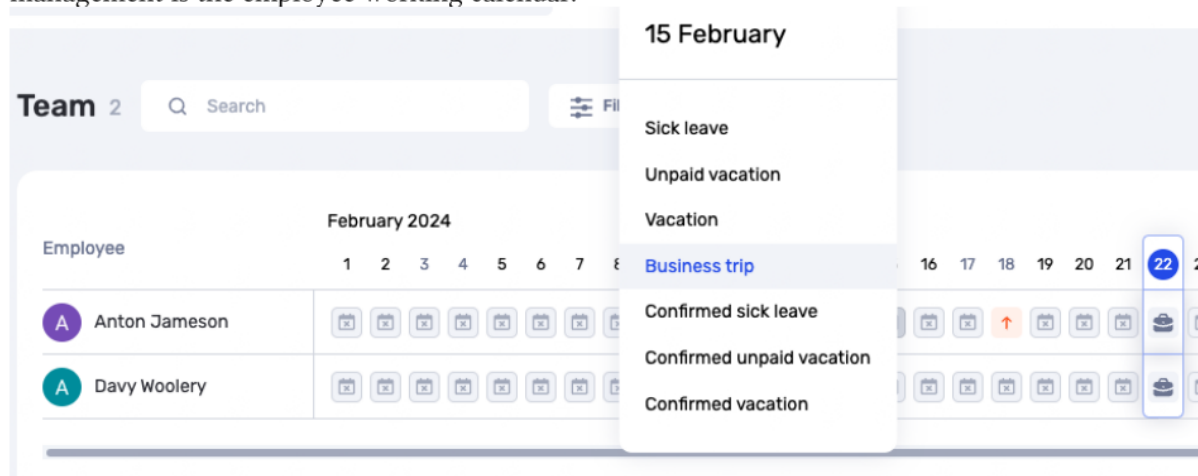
management is the employee working calendar.

Team 2

Search

Fi

15 February

Sick leave

Unpaid vacation

Vacation

Business trip

Confirmed sick leave

Confirmed unpaid vacation

Confirmed vacation

February 2024

Employee

| 1 | 2 | 3 | 4 | 5 | 6 | 7 | 8 | 16 | 17 | 18 | 19 | 20 | 21 | 22 | 2 |
|---|---|---|---|---|---|---|---|---|---|---|---|---|---|---|---|

A Anton Jameson

A Davy Woolery